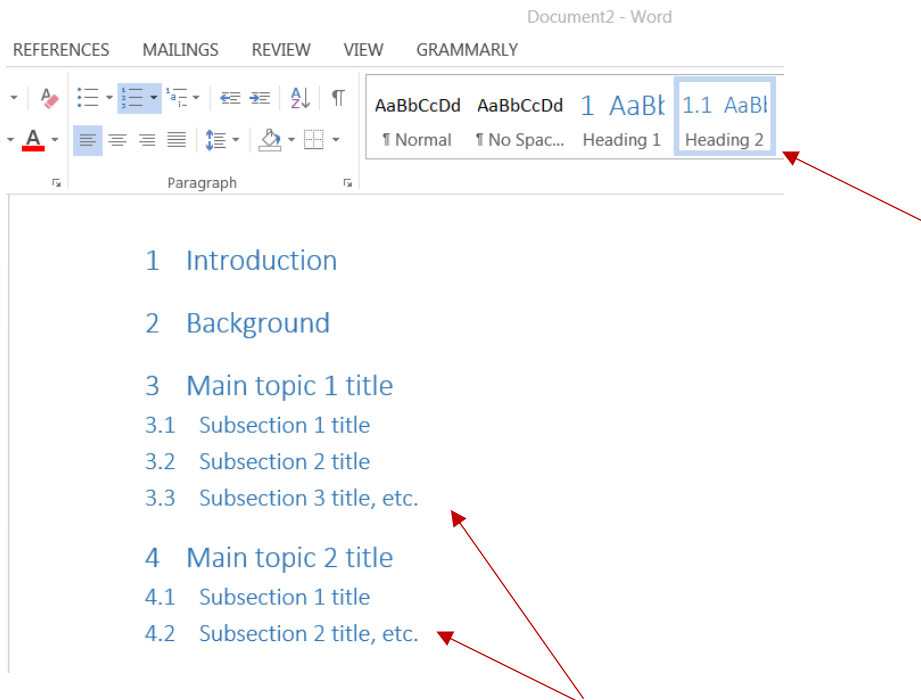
Document2 - Word

REFERENCES MAILINGS REVIEW VIEW GRAMMARLY

AaBbCcDd AaBbCcDd 1 AaBl 1.1 AaBl
¶ Normal ¶ No Spac... Heading 1 Heading 2

Paragraph

1 Introduction

2 Background

3 Main topic 1 title

3.1 Subsection 1 title

3.2 Subsection 2 title

3.3 Subsection 3 title, etc.

4 Main topic 2 title

4.1 Subsection 1 title

4.2 Subsection 2 title, etc.